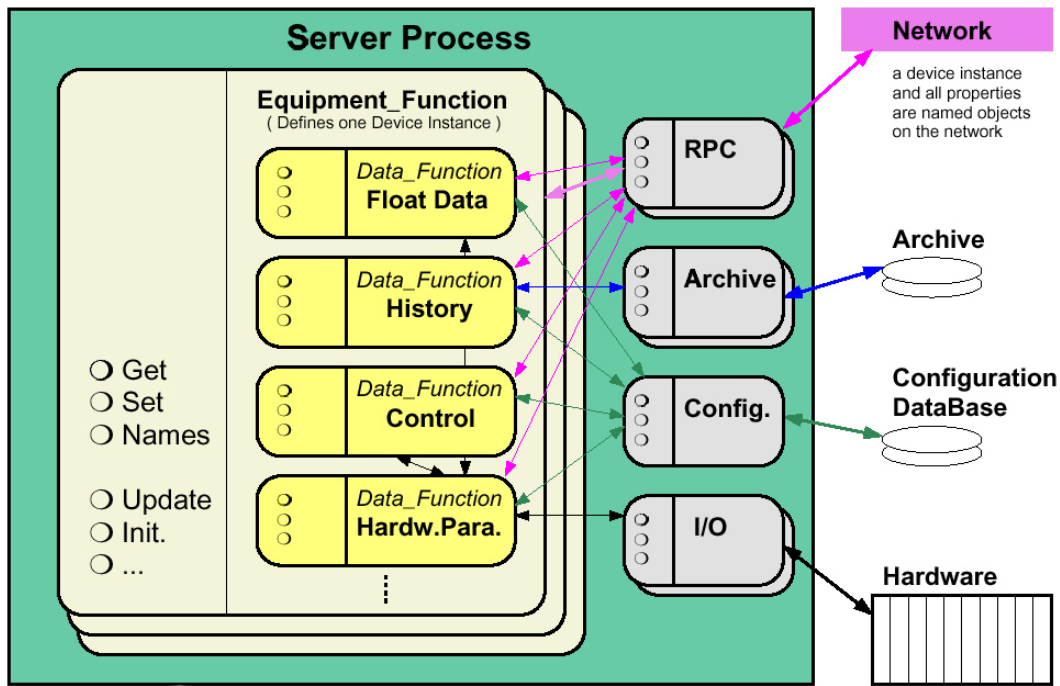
Server Process

Equipment_Function
( Defines one Device Instance )

Data_Function
Float Data

Data_Function
History

Data_Function
Control

Data_Function
Hardw.Para.

⋮

❍ Get
❍ Set
❍ Names

❍ Update
❍ Init.
❍ ...

RPC

Archive

Config.

I/O

Network

a device instance and all properties are named objects on the network

Archive

Configuration DataBase

Hardware